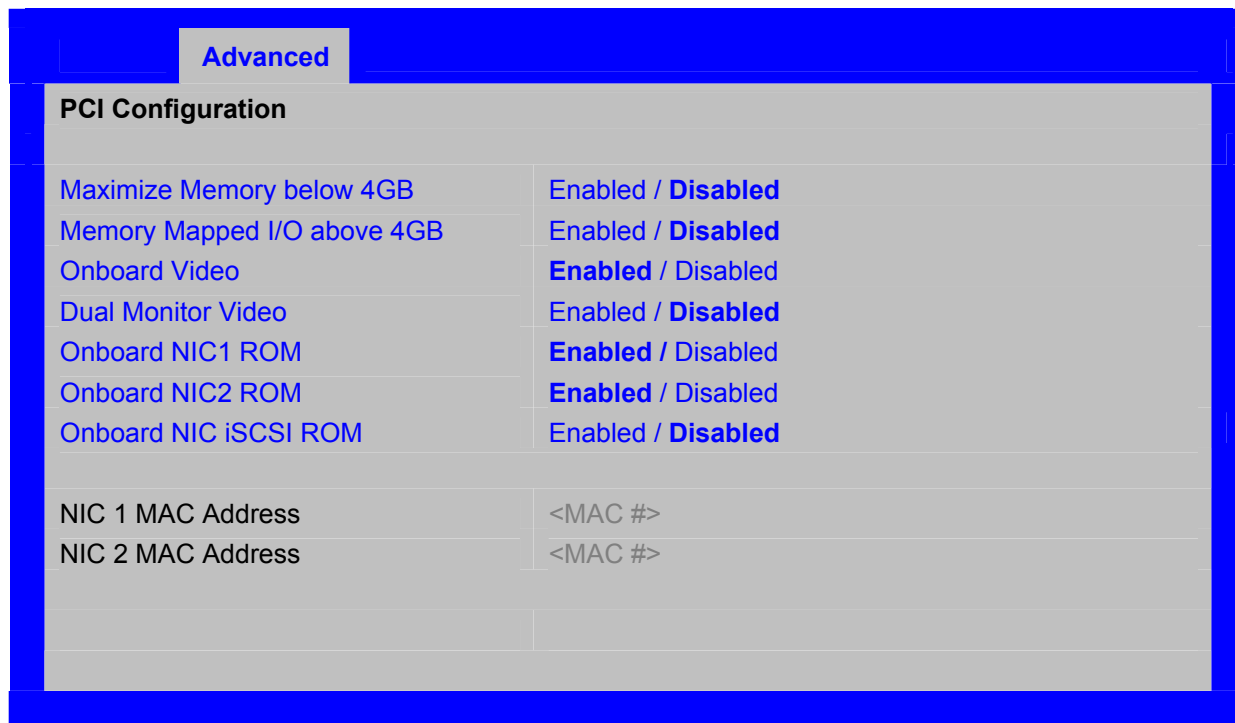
Advanced

PCI Configuration

| | |
|---|---|
| Maximize Memory below 4GB | Enabled / **Disabled** |
| Memory Mapped I/O above 4GB | Enabled / **Disabled** |
| Onboard Video | **Enabled** / Disabled |
| Dual Monitor Video | Enabled / **Disabled** |
| Onboard NIC1 ROM | **Enabled /** Disabled |
| Onboard NIC2 ROM | **Enabled** / Disabled |
| Onboard NIC iSCSI ROM | Enabled / **Disabled** |
| NIC 1 MAC Address | <MAC #> |
| NIC 2 MAC Address | <MAC #> |